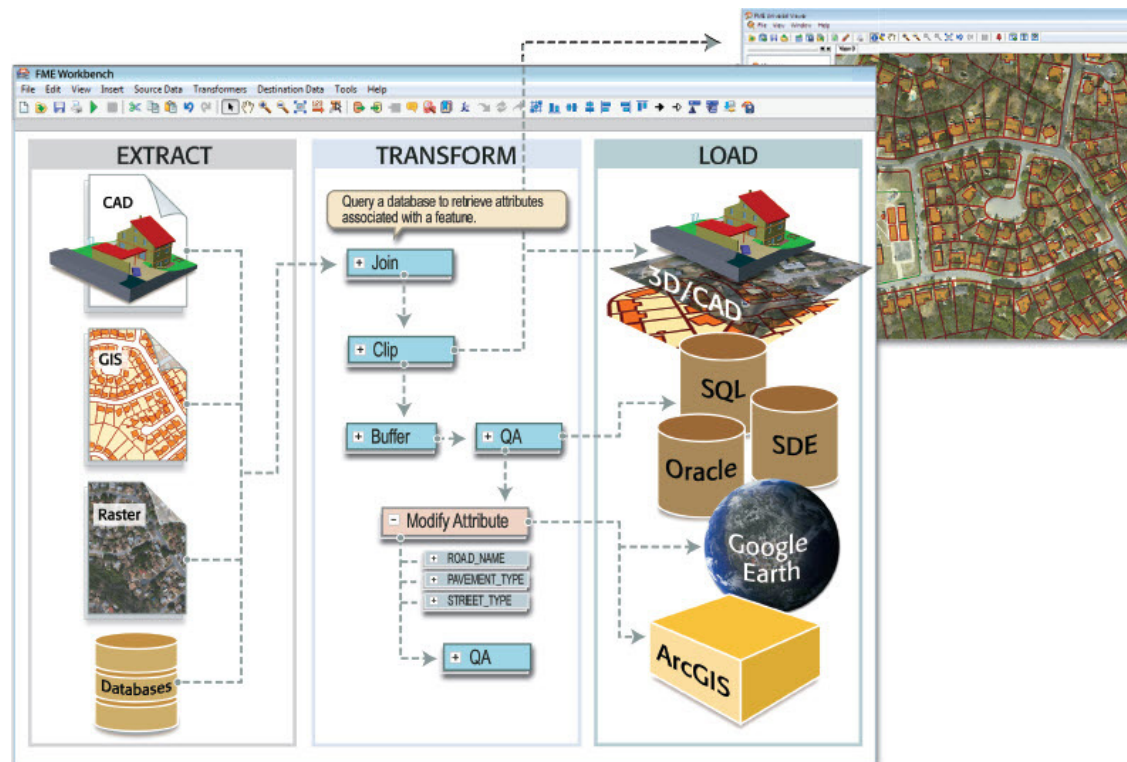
FME Universal Viewer
File View Window Help

FME Workbench
File Edit View Insert Source Data Transformers Destination Data Tools Help

EXTRACT

CAD

GIS

Raster

Databases

TRANSFORM

Query a database to retrieve attributes associated with a feature.

+ Join

+ Clip

+ Buffer

+ QA

- Modify Attribute

+ ROAD_NAME

+ PAVEMENT_TYPE

+ STREET_TYPE

+ QA

LOAD

3D/CAD

SQL

SDE

Oracle

Google Earth

ArcGIS